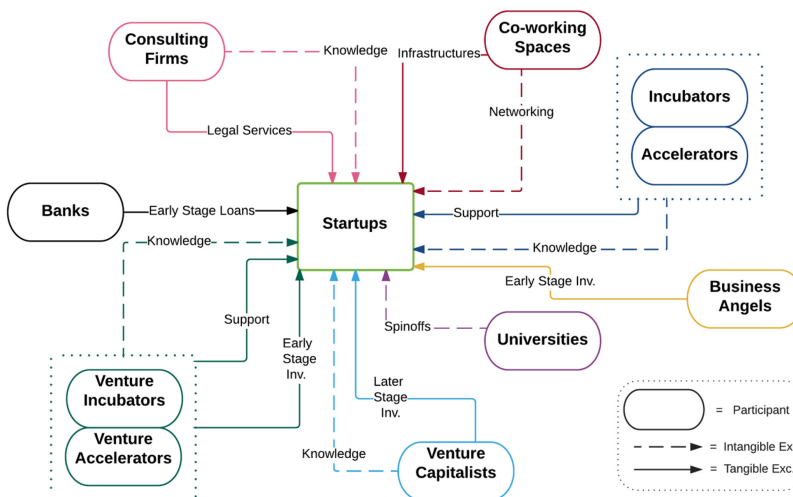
Consulting Firms

Knowledge

Infrastructures

Co-working Spaces

Networking

Incubators

Accelerators

Legal Services

Banks

Early Stage Loans

Startups

Support

Knowledge

Knowledge

Early Stage Inv.

Business Angels

Support

Spinoffs

Universities

Early Stage Inv.

Venture Incubators

Venture Accelerators

Later Stage Inv.

Knowledge

Venture Capitalists

= Participant

= Intangible Ex

= Tangible Exc